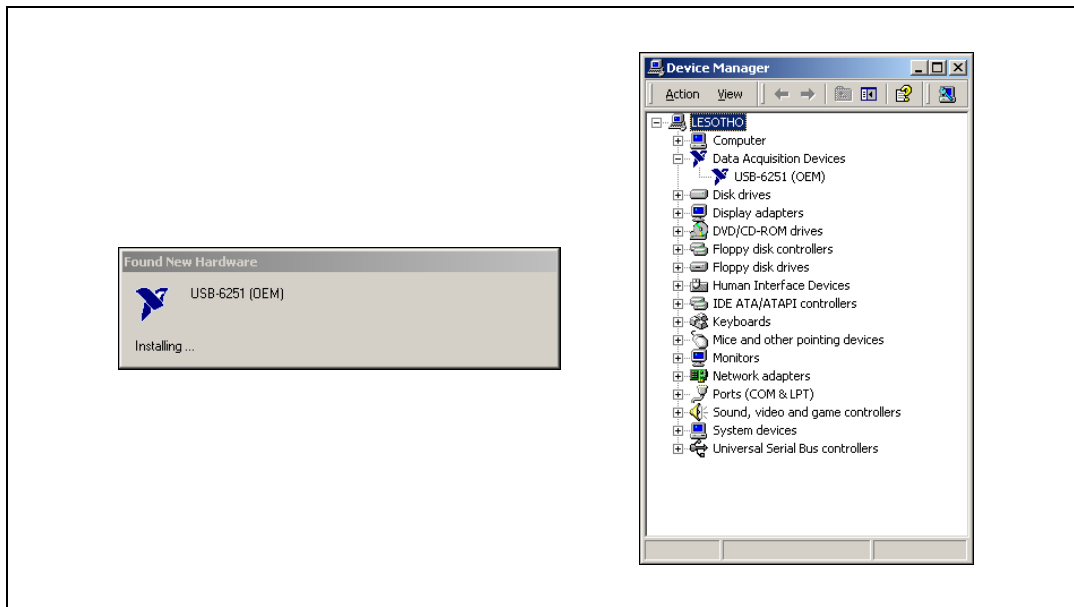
Found New Hardware

USB-6251 (OEM)

Installing ...

Device Manager

Action View

LESOTHO
Computer
Data Acquisition Devices
USB-6251 (OEM)
Disk drives
Display adapters
DVD/CD-ROM drives
Floppy disk controllers
Floppy disk drives
Human Interface Devices
IDE ATA/ATAPI controllers
Keyboards
Mice and other pointing devices
Monitors
Network adapters
Ports (COM & LPT)
Sound, video and game controllers
System devices
Universal Serial Bus controllers